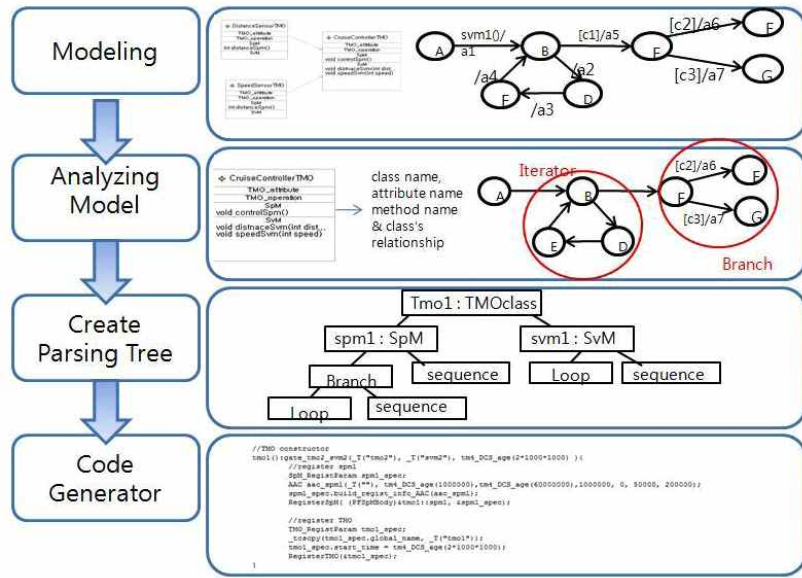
Modeling

DistanceSensorTMO
TMO_attribute
TMO_operation
SpM
int distanceSpm()

CruiseControllerTMO
TMO_attribute
TMO_operation
SpM
void controlSpm()
SvM
void distnaceSvm(int dist)
void speedSvm(int speed)

SpeedSensorTMO
TMO_attribute
TMO_operation
SpM
int distanceSpm()

A
svm10/ a1
B
[c1]/a5
F
[c2]/a6
E
[c3]/a7
G
/a4
/a2
F
D
/a3

Analyzing Model

CruiseControllerTMO
TMO_attribute
TMO_operation
SpM
void controlSpm()
SvM
void distnaceSvm(int dist...
void speedSvm(int speed)

class name, attribute name method name & class's relationship

Iterator
A
B
E
D
F
[c2]/a6
E
[c3]/a7
G
Branch

Create Parsing Tree

Tmo1 : TMOclass
spm1 : SpM
svm1 : SvM
Branch
sequence
Loop
sequence
Loop
sequence

Code Generator

//TMO constructor
tmo1()gate_tmo2_svm2(_T("tmo2"), _T("svm2"), tm4_DCS_age(2*1000*1000) ){
//register spm1
SpM_RegistParam spm1_spec;
AAC aac_spm1(_T(""), tm4_DCS_age(1000000), tm4_DCS_age(60000000),1000000, 0, 50000, 200000);
spm1_spec.build_regist_info_AAC(aac_spm1);
RegisterSpM( (PFSpMBody)&tmo1::spm1, &spm1_spec);

//register TMO
TMO_RegistParam tmo1_spec;
_tcscpy(tmo1_spec.global_name, _T("tmo1"));
tmo1_spec.start_time = tm4_DCS_age(2*1000*1000);
RegisterTMO(&tmo1_spec);
}